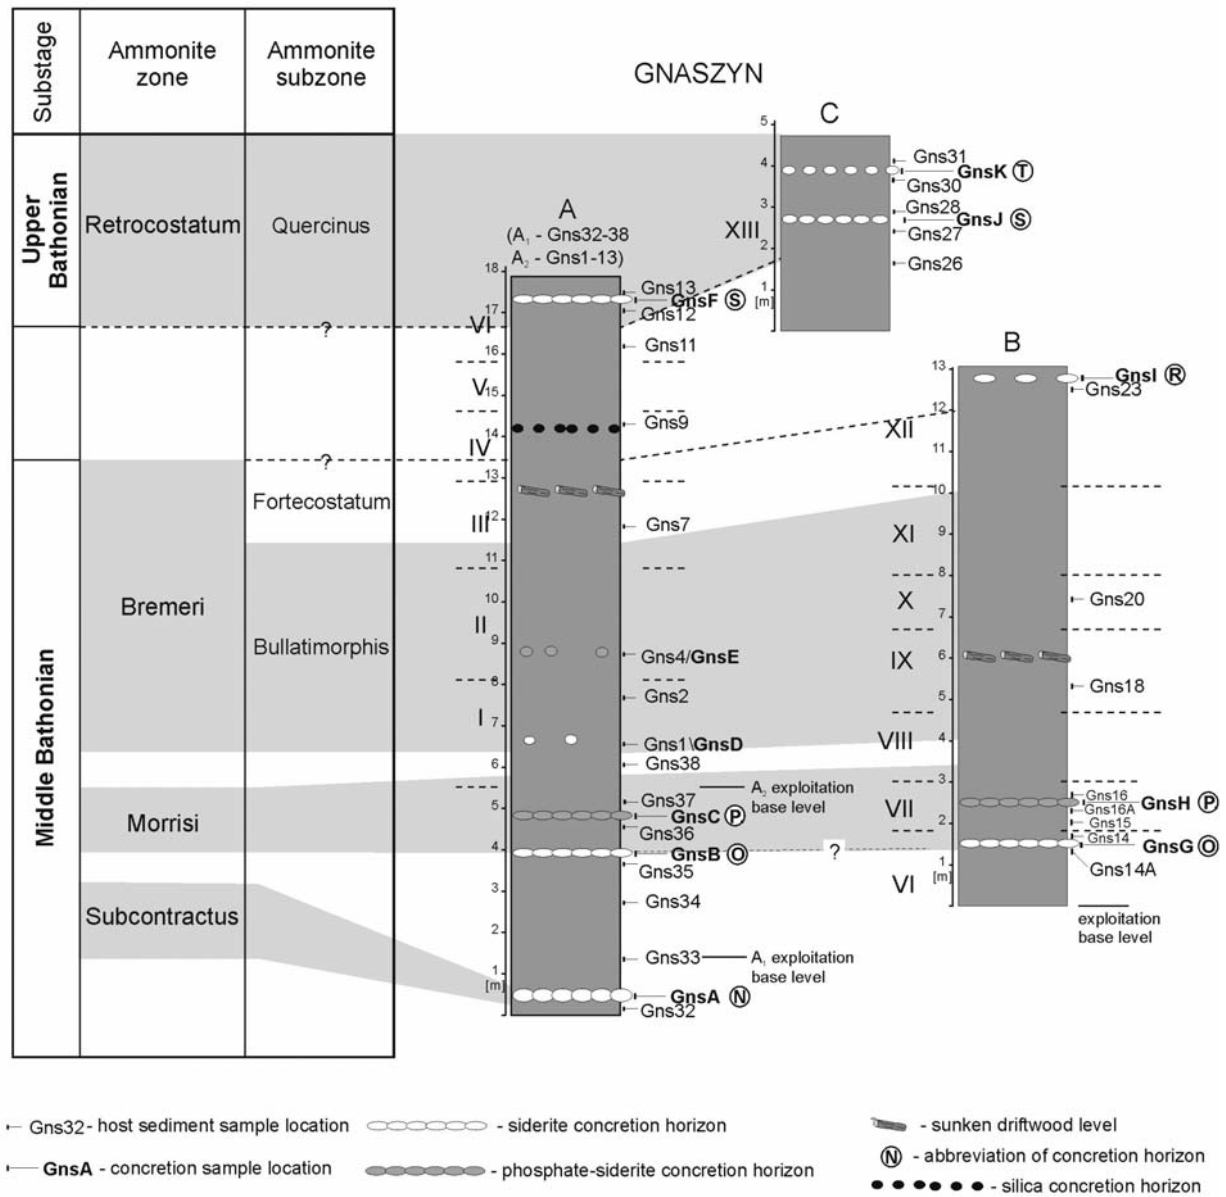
| Substage | Ammonite zone | Ammonite subzone |
|---|---|---|
| Upper Bathonian | Retrocostatum | Quercinus |
| Middle Bathonian | Bremeri | Fortecostatum |
| | | Bullatimorphis |
| | Morrisi | |
| | Subcontractus | |

GNASZYN

C

5 4 3 2 1 [m]

XIII

Gns31
GnsK Ⓣ
Gns30
Gns28
GnsJ Ⓢ
Gns27
Gns26

A
($A_1$ - Gns32-38
$A_2$ - Gns1-13)

18 17 16 15 14 13 12 11 10 9 8 7 6 5 4 3 2 1 [m]

VI
V
IV
III
II
I

?
?

Gns13
GnsF Ⓢ
Gns12
Gns11
Gns9
Gns7
Gns4/GnsE
Gns2
Gns1\GnsD
Gns38
Gns37
$A_2$ exploitation base level
GnsC Ⓟ
Gns36
GnsB Ⓞ
Gns35
Gns34
Gns33
$A_1$ exploitation base level
GnsA Ⓝ
Gns32

?

B

13 12 11 10 9 8 7 6 5 4 3 2 1 [m]

XII
XI
X
IX
VIII
VII
VI

GnsI Ⓡ
Gns23
Gns20
Gns18
Gns16
Gns16A
GnsH Ⓟ
Gns15
Gns14
GnsG Ⓞ
Gns14A

exploitation base level

Gns32 - host sediment sample location
GnsA - concretion sample location
- siderite concretion horizon
- phosphate-siderite concretion horizon
- sunken driftwood level
Ⓝ - abbreviation of concretion horizon
- silica concretion horizon